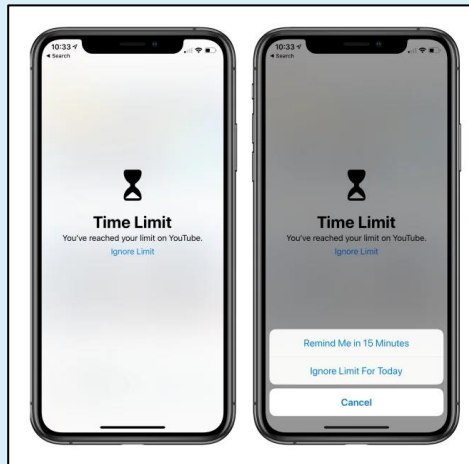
10:33
◂ Search

Time Limit
You've reached your limit on YouTube.
Ignore Limit

10:33
◂ Search

Time Limit
You've reached your limit on YouTube.
Ignore Limit

Remind Me in 15 Minutes
Ignore Limit For Today
Cancel